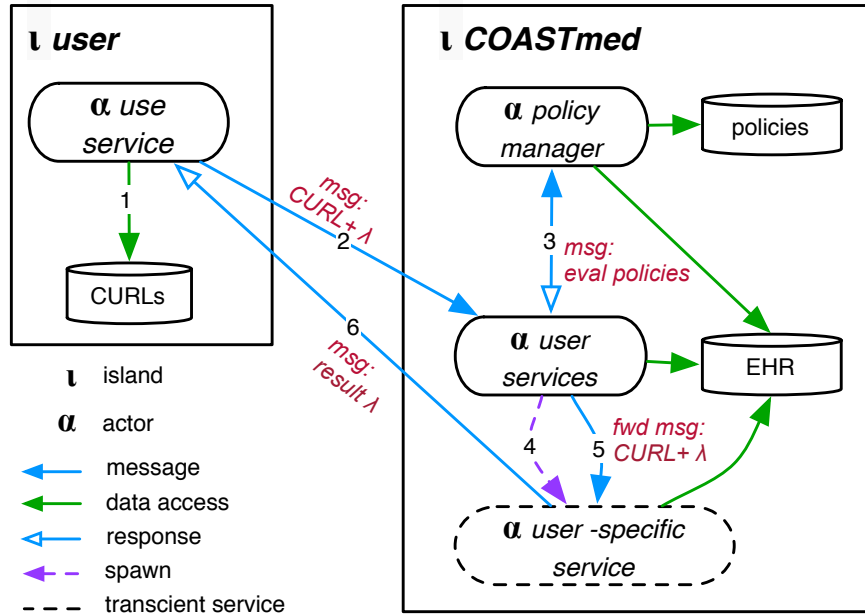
ι user

α use service

1

CURLs

msg: CURL+ λ

2

6

msg: result λ

ι COASTmed

α policy manager

policies

3

msg: eval policies

α user services

EHR

4

5

fwd msg: CURL+ λ

α user -specific service

ι island

α actor

message

data access

response

spawn

transcient service